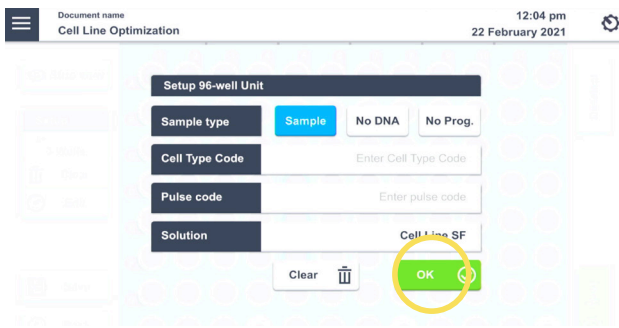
Document name
Cell Line Optimization

12:04 pm
22 February 2021

Setup 96-well Unit

Sample type
Sample
No DNA
No Prog.

Cell Type Code
Enter Cell Type Code

Pulse code
Enter pulse code

Solution
Cell Line SF

Clear
OK